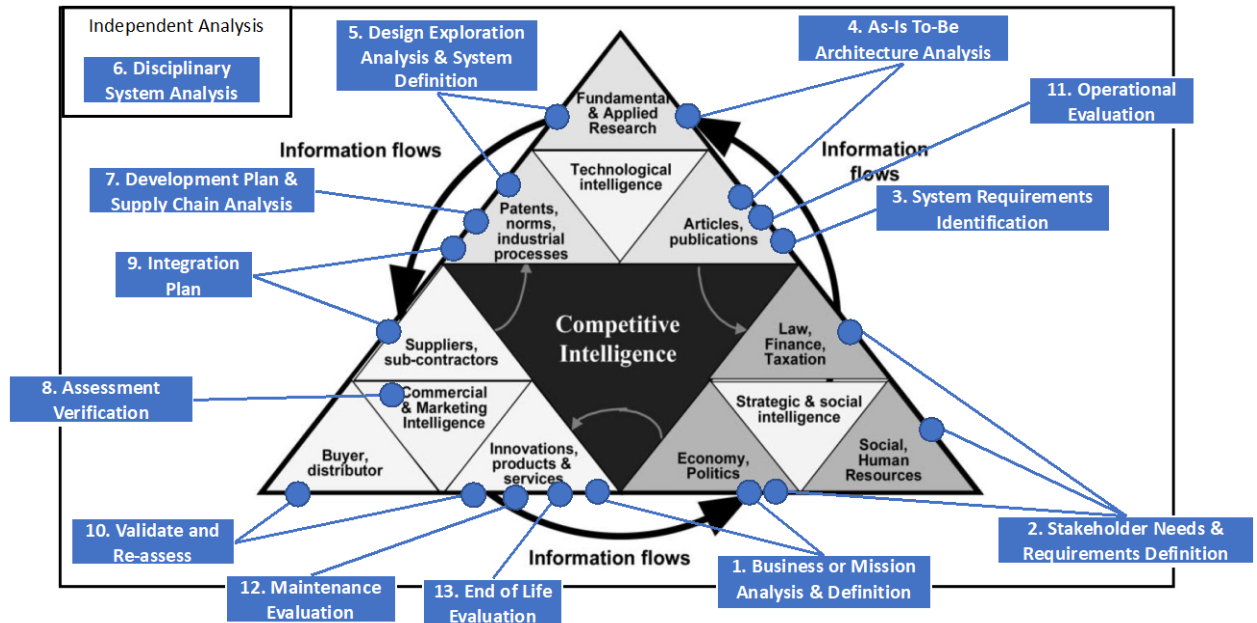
Independent Analysis

6. Disciplinary System Analysis

5. Design Exploration Analysis & System Definition

4. As-Is To-Be Architecture Analysis

11. Operational Evaluation

Fundamental & Applied Research

Information flows

Information flows

Technological intelligence

7. Development Plan & Supply Chain Analysis

Patents, norms, industrial processes

Articles, publications

3. System Requirements Identification

9. Integration Plan

Competitive Intelligence

Suppliers, sub-contractors

Law, Finance, Taxation

8. Assessment Verification

Commercial & Marketing Intelligence

Strategic & social intelligence

Buyer, distributor

Innovations, products & services

Economy, Politics

Social, Human Resources

10. Validate and Re-assess

2. Stakeholder Needs & Requirements Definition

Information flows

12. Maintenance Evaluation

13. End of Life Evaluation

1. Business or Mission Analysis & Definition